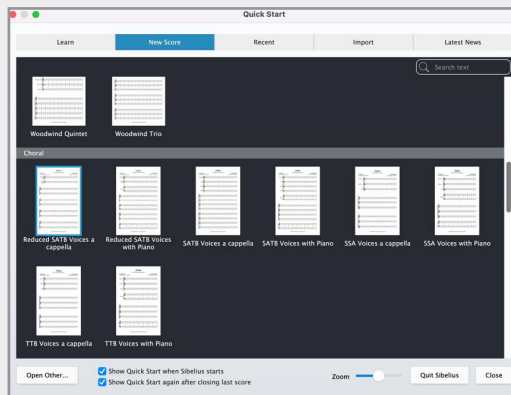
Quick Start

Learn | New Score | Recent | Import | Latest News

Search text

Woodwind Quintet
Woodwind Trio

Choral

Reduced SATB Voices a cappella
Reduced SATB Voices with Piano
SATB Voices a cappella
SATB Voices with Piano
SSA Voices a cappella
SSA Voices with Piano

TTB Voices a cappella
TTB Voices with Piano

Open Other...
Show Quick Start when Sibelius starts
Show Quick Start again after closing last score
Zoom
Quit Sibelius
Close